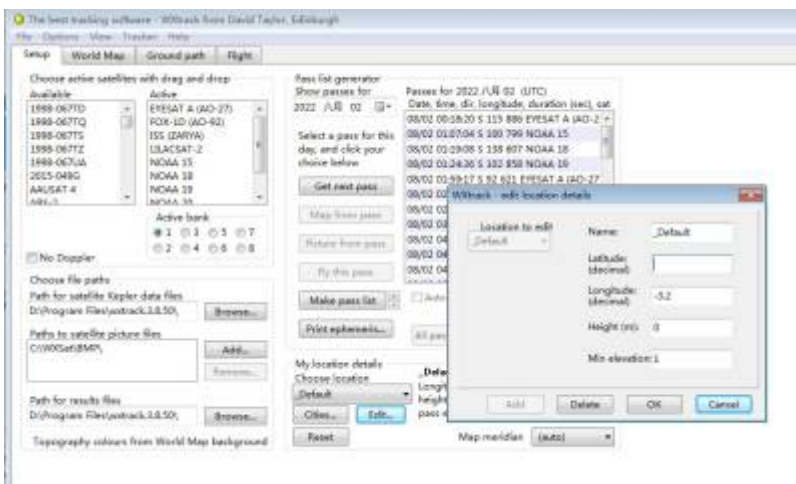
The best tracking software - WXtrack from David Taylor, Edinburgh

File Options View Tracker Help

Setup | World Map | Ground path | Flight

Choose active satellites with drag and drop
Available
1998-067TD
1998-067TQ
1998-067TS
1998-067TZ
1998-067UA
2015-049G
AAUSAT 4
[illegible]

Active
EYESAT A (AO-27)
FOX-1D (AO-92)
ISS (ZARYA)
LILACSAT-2
NOAA 15
NOAA 18
NOAA 19
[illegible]

Active bank
1 3 5 7
2 4 6 8

No Doppler

Choose file paths
Path for satellite Kepler data files
D:\Program Files\wxtrack.3.8.50\ Browse...
Paths to satellite picture files
C:\WXSat\BMP\ Add... Remove...
Path for results files
D:\Program Files\wxtrack.3.8.50\ Browse...
Topography colours from World Map background

Pass list generator
Show passes for
2022 八月 02
Select a pass for this day, and click your choice below
Get next pass
Map from pass
Picture from pass
Fly this pass
Make pass list
Print ephemeris...

Passes for 2022 /八月 02 (UTC)
Date, time, dir, longitude, duration (sec), cat
08/02 00:18:20 S 115 886 EYESAT A (AO-2
08/02 01:07:04 S 100 799 NOAA 15
08/02 01:29:08 S 138 607 NOAA 18
08/02 01:24:36 S 102 858 NOAA 19
08/02 01:59:17 S 92 621 EYESAT A (AO-27
08/02 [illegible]
Auto
All pas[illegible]

My location details
Choose location
Default
Other... Edit...
Reset
_Defa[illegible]
Longi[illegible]
height
pass e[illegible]
Map meridian (auto)

WXtrack - edit location details
Location to edit
Default
Name: _Default
Latitude (decimal):
Longitude (decimal): -3.2
Height (m): 0
Min elevation: 1
Add Delete OK Cancel